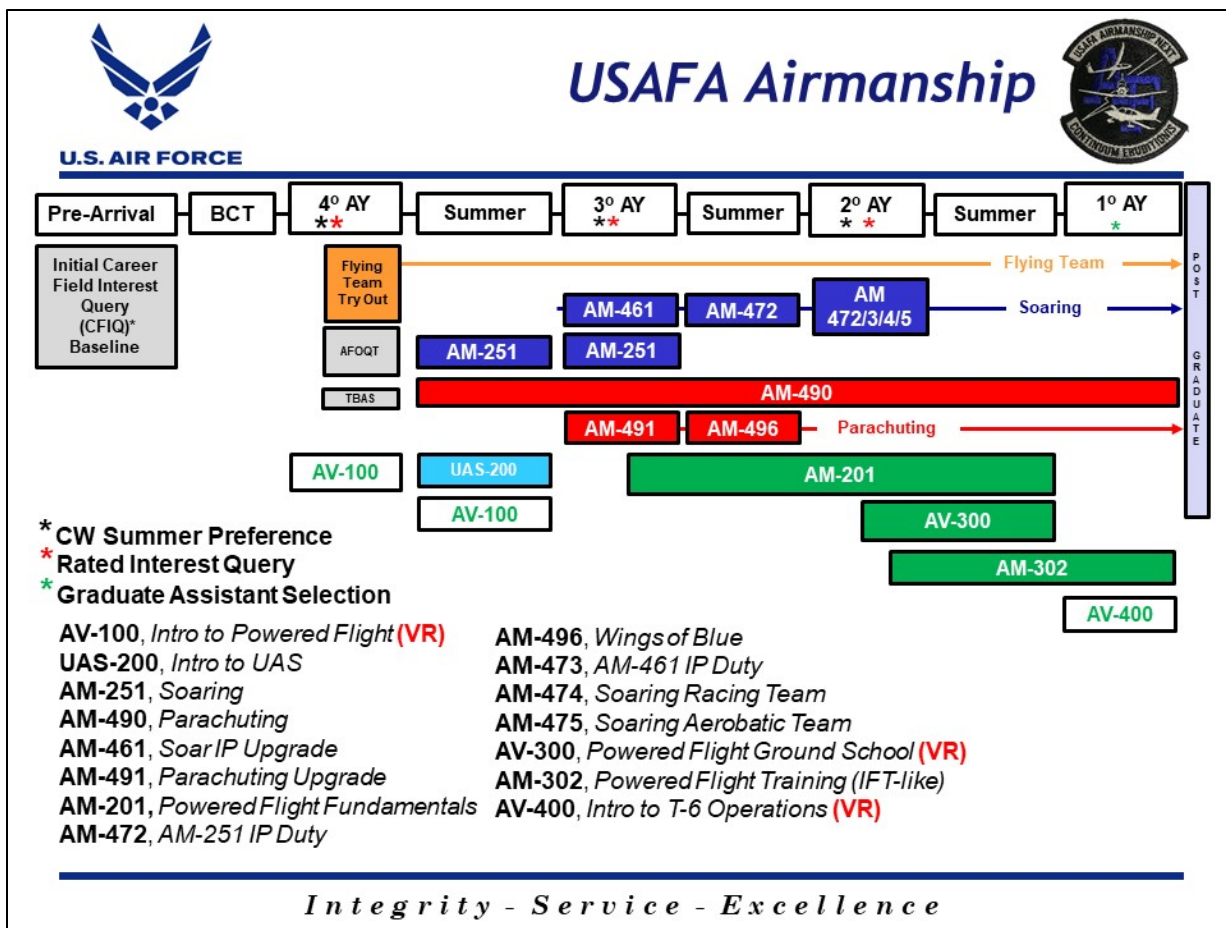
U.S. AIR FORCE

USAFA Airmanship

USAFA AIRMANSHIP NEXT
CONTINUUM ERUDITIONIS

Pre-Arrival
BCT
4º AY
**
Summer
3º AY
**
Summer
2º AY
* *
Summer
1º AY
*

POST GRADUATE

Initial Career Field Interest Query (CFIQ)* Baseline

Flying Team Try Out
Flying Team

AM-461
AM-472
AM 472/3/4/5
Soaring

AFOQT
AM-251
AM-251

TBAS
AM-490

AM-491
AM-496
Parachuting

AV-100
UAS-200
AM-201
AV-100
AV-300
AM-302
AV-400

* CW Summer Preference
* Rated Interest Query
* Graduate Assistant Selection

AV-100, Intro to Powered Flight (VR)
UAS-200, Intro to UAS
AM-251, Soaring
AM-490, Parachuting
AM-461, Soar IP Upgrade
AM-491, Parachuting Upgrade
AM-201, Powered Flight Fundamentals
AM-472, AM-251 IP Duty

AM-496, Wings of Blue
AM-473, AM-461 IP Duty
AM-474, Soaring Racing Team
AM-475, Soaring Aerobatic Team
AV-300, Powered Flight Ground School (VR)
AM-302, Powered Flight Training (IFT-like)
AV-400, Intro to T-6 Operations (VR)

Integrity - Service - Excellence